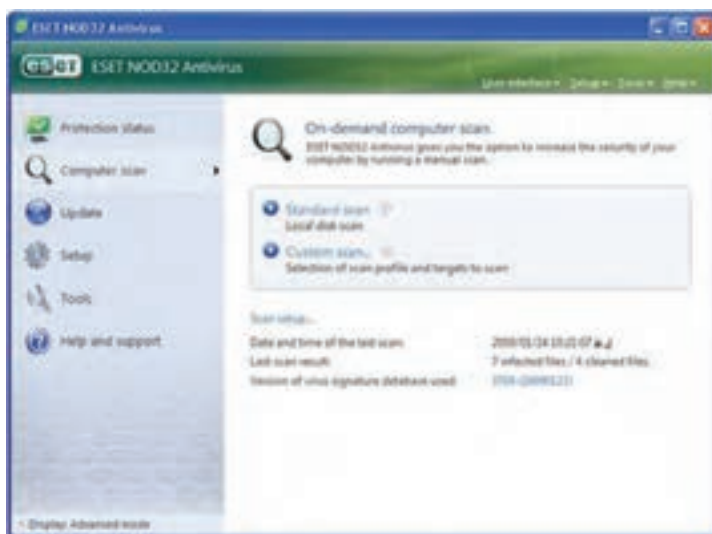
ESET NOD32 Antivirus

eset ESET NOD32 Antivirus

User interface ▾ Setup ▾ Tools ▾ Help ▾

Protection status

Computer scan

Update

Setup

Tools

Help and support

On-demand computer scan

ESET NOD32 Antivirus gives you the option to increase the security of your computer by running a manual scan.

Standard scan
Local disk scan

Custom scan...
Selection of scan profile and targets to scan

Scan setup...

Date and time of the last scan: 2008/01/24 10:21:07

Last scan result: 7 infected files / 4 cleaned files

Version of virus signature database used: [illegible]

Display: Advanced mode